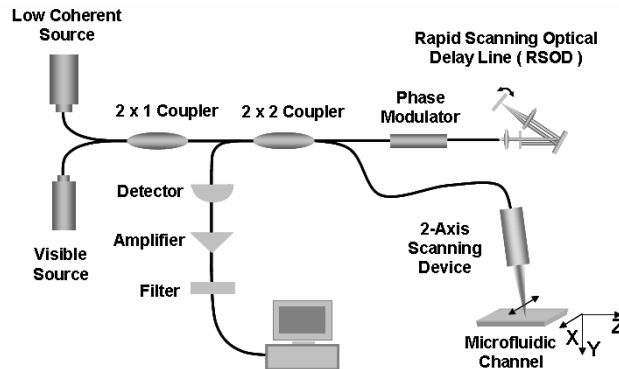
Low Coherent Source

Rapid Scanning Optical Delay Line ( RSOD )

2 x 1 Coupler

2 x 2 Coupler

Phase Modulator

Detector

Amplifier

Filter

Visible Source

2-Axis Scanning Device

Microfluidic Channel

X

Y

Z